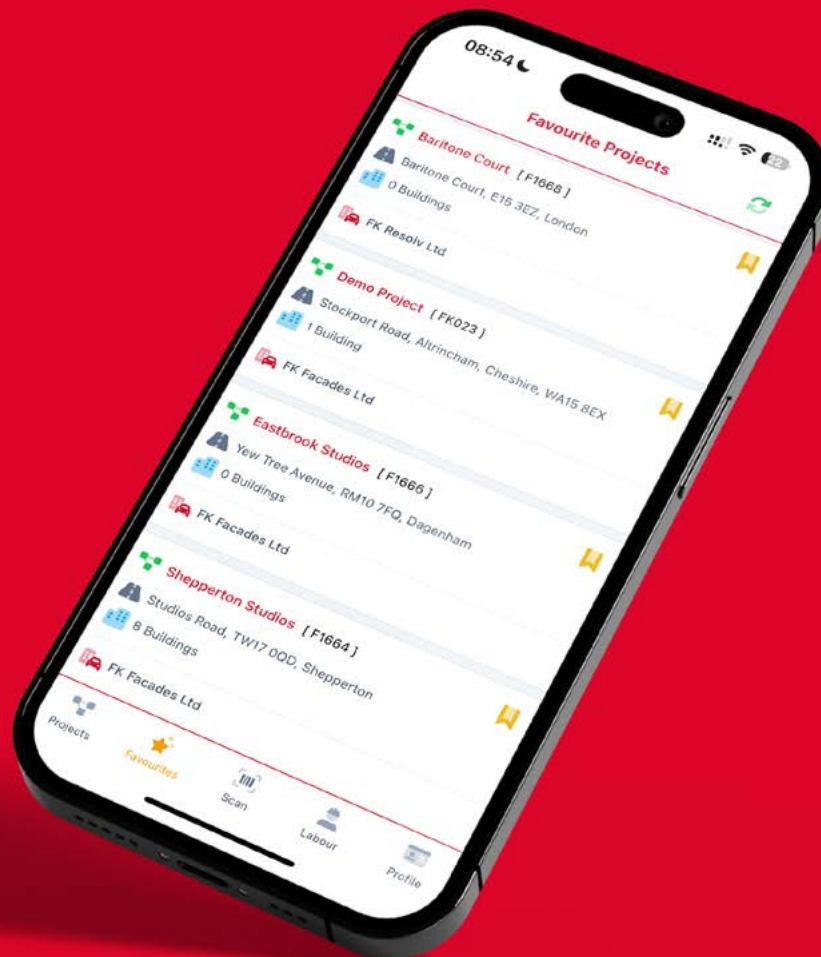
08:54

22

Favourite Projects

Baritone Court [F1668]
Baritone Court, E15 3EZ, London
0 Buildings
FK Resolv Ltd

Demo Project [FK023]
Stockport Road, Altrincham, Cheshire, WA15 8EX
1 Building
FK Facades Ltd

Eastbrook Studios [F1666]
Yew Tree Avenue, RM10 7FQ, Dagenham
0 Buildings
FK Facades Ltd

Shepperton Studios [F1664]
Studios Road, TW17 0QD, Shepperton
8 Buildings
FK Facades Ltd

Projects
Favourites
Scan
Labour
Profile